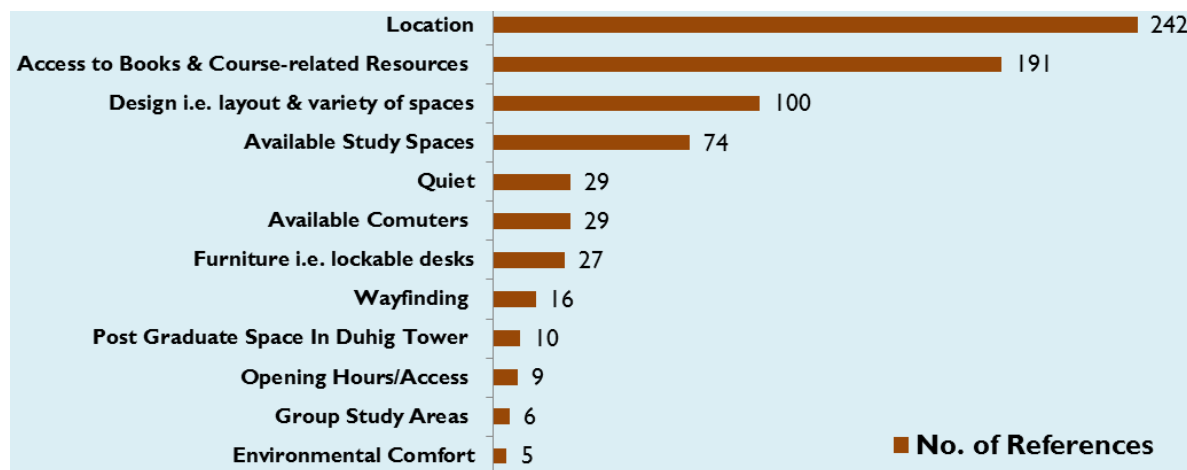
Location 242
Access to Books & Course-related Resources 191
Design i.e. layout & variety of spaces 100
Available Study Spaces 74
Quiet 29
Available Comuters 29
Furniture i.e. lockable desks 27
Wayfinding 16
Post Graduate Space In Duhig Tower 10
Opening Hours/Access 9
Group Study Areas 6
Environmental Comfort 5

No. of References